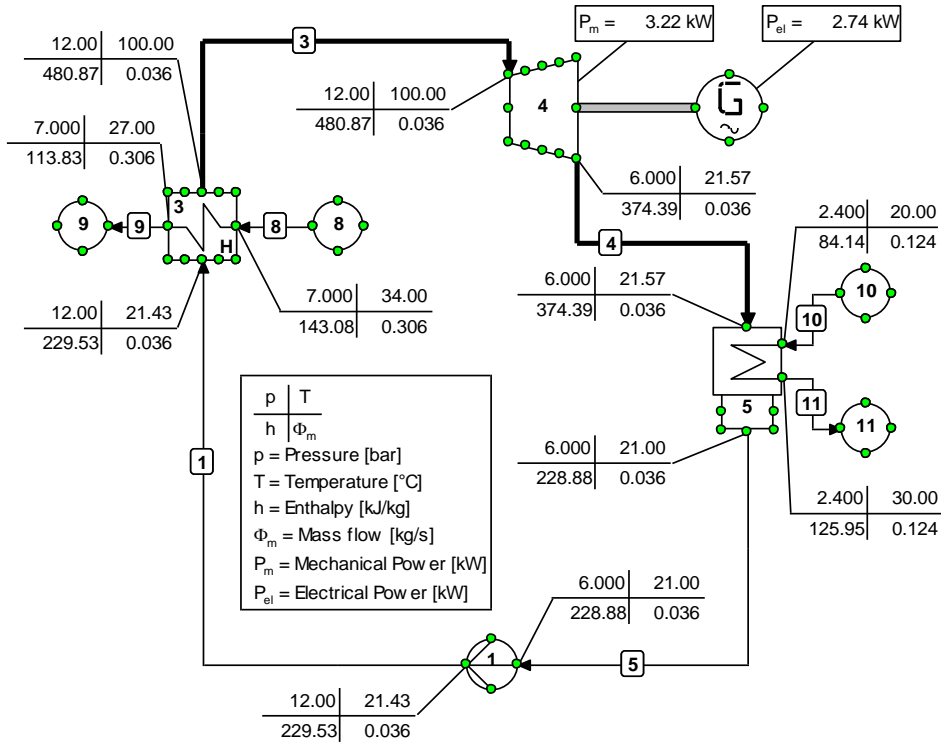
$P_m$ = 3.22 kW

$P_{el}$ = 2.74 kW

| 12.00 | 100.00 |
|---|---|
| 480.87 | 0.036 |

3

| 12.00 | 100.00 |
|---|---|
| 480.87 | 0.036 |

4

| 7.000 | 27.00 |
|---|---|
| 113.83 | 0.306 |

| 6.000 | 21.57 |
|---|---|
| 374.39 | 0.036 |

9

9

3

H

8

8

| 2.400 | 20.00 |
|---|---|
| 84.14 | 0.124 |

4

| 6.000 | 21.57 |
|---|---|
| 374.39 | 0.036 |

10

10

| 12.00 | 21.43 |
|---|---|
| 229.53 | 0.036 |

| 7.000 | 34.00 |
|---|---|
| 143.08 | 0.306 |

| p | T |
|---|---|
| h | $\Phi_m$ |

p = Pressure [bar]
T = Temperature [°C]
h = Enthalpy [kJ/kg]
$\Phi_m$ = Mass flow [kg/s]
$P_m$ = Mechanical Power [kW]
$P_{el}$ = Electrical Power [kW]

5

11

11

1

| 6.000 | 21.00 |
|---|---|
| 228.88 | 0.036 |

| 2.400 | 30.00 |
|---|---|
| 125.95 | 0.124 |

| 6.000 | 21.00 |
|---|---|
| 228.88 | 0.036 |

1

5

| 12.00 | 21.43 |
|---|---|
| 229.53 | 0.036 |